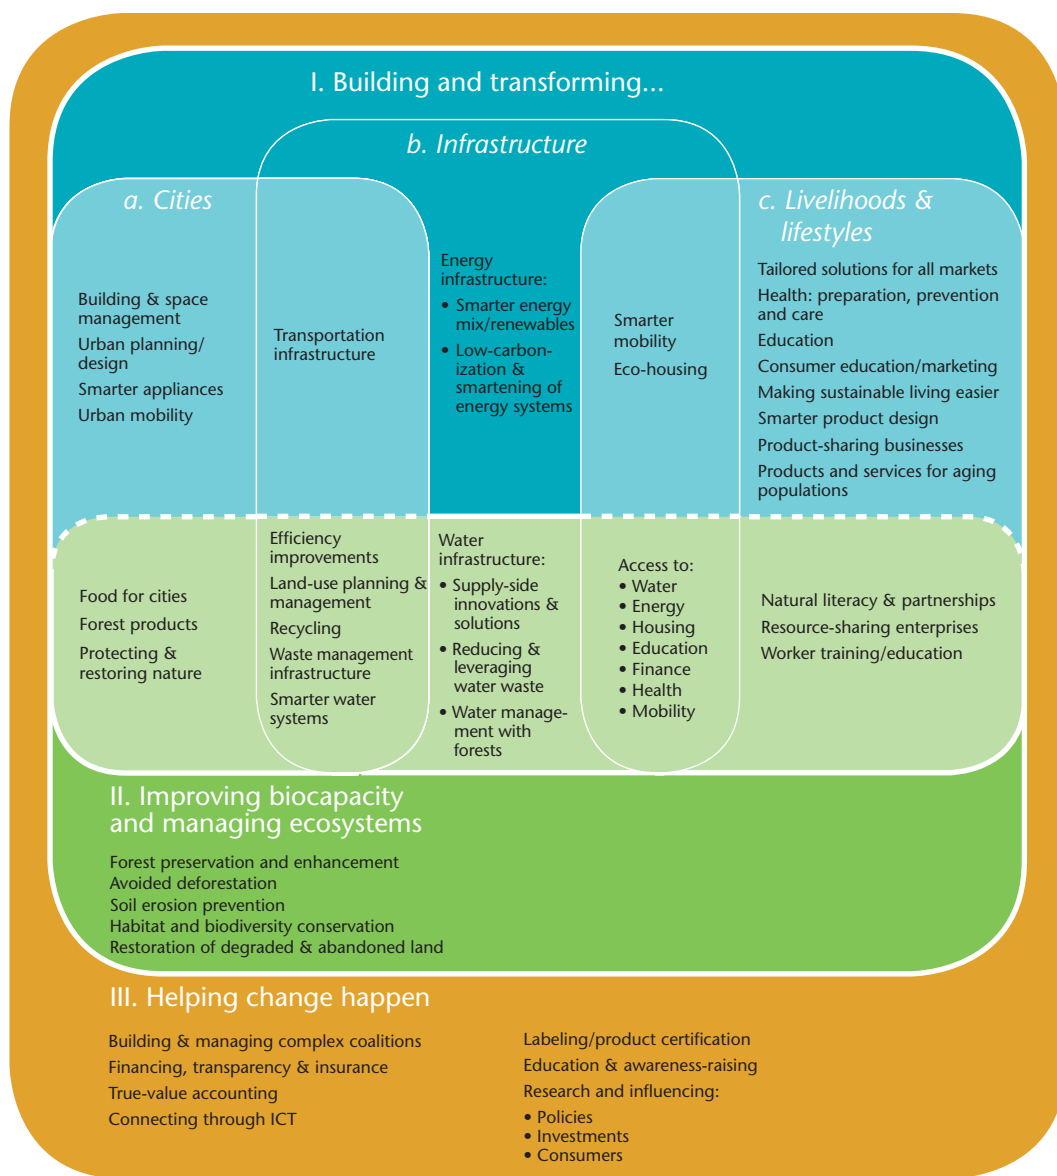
I. Building and transforming...

b. Infrastructure

a. Cities

c. Livelihoods & lifestyles

Building & space management
Urban planning/design
Smarter appliances
Urban mobility

Transportation infrastructure

Energy infrastructure:
• Smarter energy mix/renewables
• Low-carbonization & smartening of energy systems

Smarter mobility
Eco-housing

Tailored solutions for all markets
Health: preparation, prevention and care
Education
Consumer education/marketing
Making sustainable living easier
Smarter product design
Product-sharing businesses
Products and services for aging populations

Food for cities
Forest products
Protecting & restoring nature

Efficiency improvements
Land-use planning & management
Recycling
Waste management infrastructure
Smarter water systems

Water infrastructure:
• Supply-side innovations & solutions
• Reducing & leveraging water waste
• Water management with forests

Access to:
• Water
• Energy
• Housing
• Education
• Finance
• Health
• Mobility

Natural literacy & partnerships
Resource-sharing enterprises
Worker training/education

II. Improving biocapacity and managing ecosystems

Forest preservation and enhancement
Avoided deforestation
Soil erosion prevention
Habitat and biodiversity conservation
Restoration of degraded & abandoned land

III. Helping change happen

Building & managing complex coalitions
Financing, transparency & insurance
True-value accounting
Connecting through ICT

Labeling/product certification
Education & awareness-raising
Research and influencing:
• Policies
• Investments
• Consumers